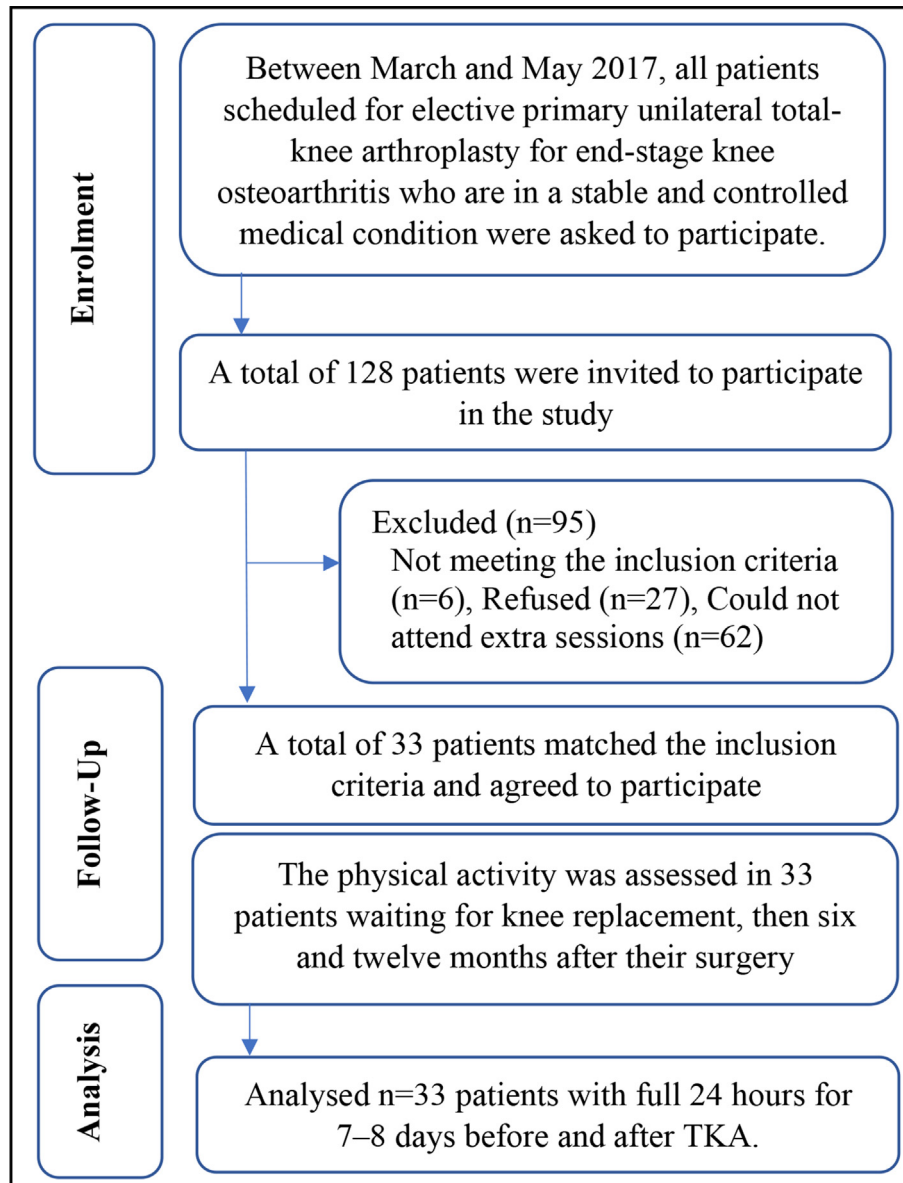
Enrolment

Between March and May 2017, all patients scheduled for elective primary unilateral total-knee arthroplasty for end-stage knee osteoarthritis who are in a stable and controlled medical condition were asked to participate.

A total of 128 patients were invited to participate in the study

Excluded (n=95)
Not meeting the inclusion criteria (n=6), Refused (n=27), Could not attend extra sessions (n=62)

Follow-Up

A total of 33 patients matched the inclusion criteria and agreed to participate

The physical activity was assessed in 33 patients waiting for knee replacement, then six and twelve months after their surgery

Analysis

Analysed n=33 patients with full 24 hours for 7–8 days before and after TKA.